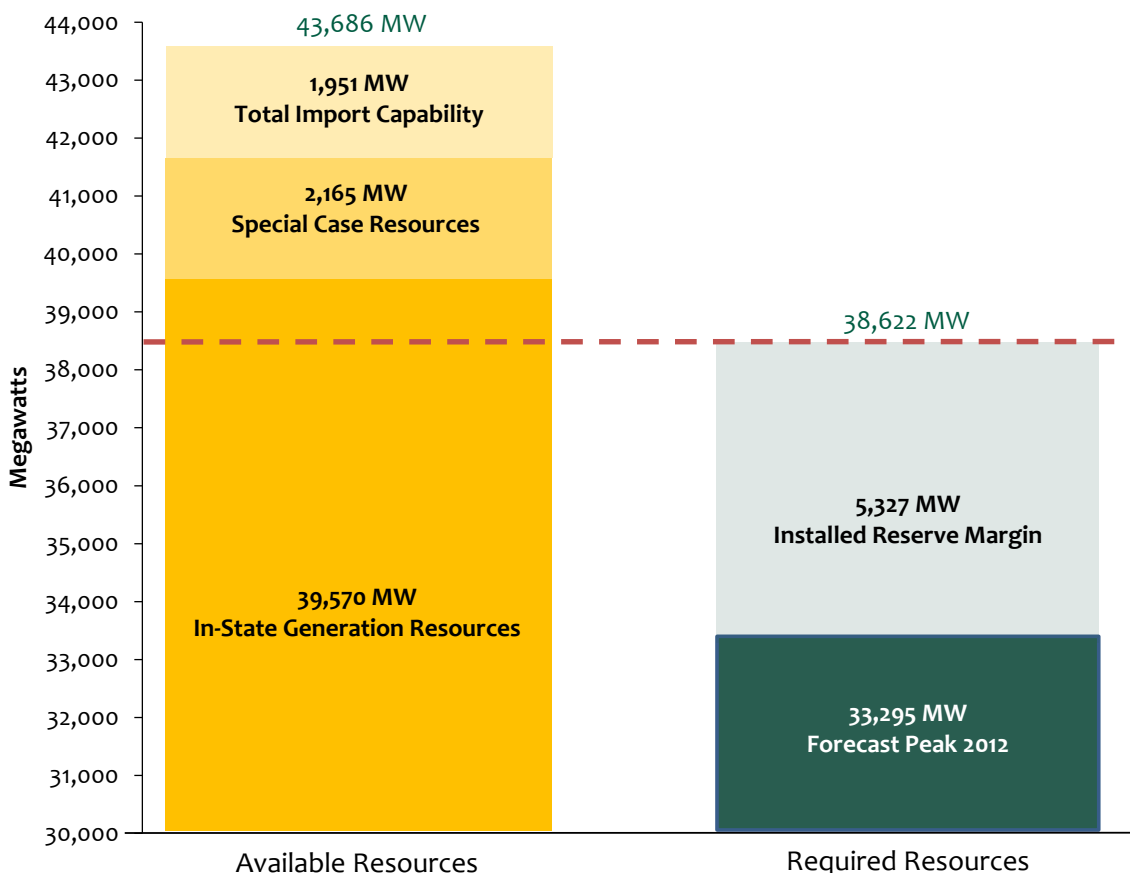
44,000
43,000
42,000
41,000
40,000
39,000
38,000
37,000
36,000
35,000
34,000
33,000
32,000
31,000
30,000

Megawatts

43,686 MW

1,951 MW
Total Import Capability

2,165 MW
Special Case Resources

39,570 MW
In-State Generation Resources

38,622 MW

5,327 MW
Installed Reserve Margin

33,295 MW
Forecast Peak 2012

Available Resources

Required Resources